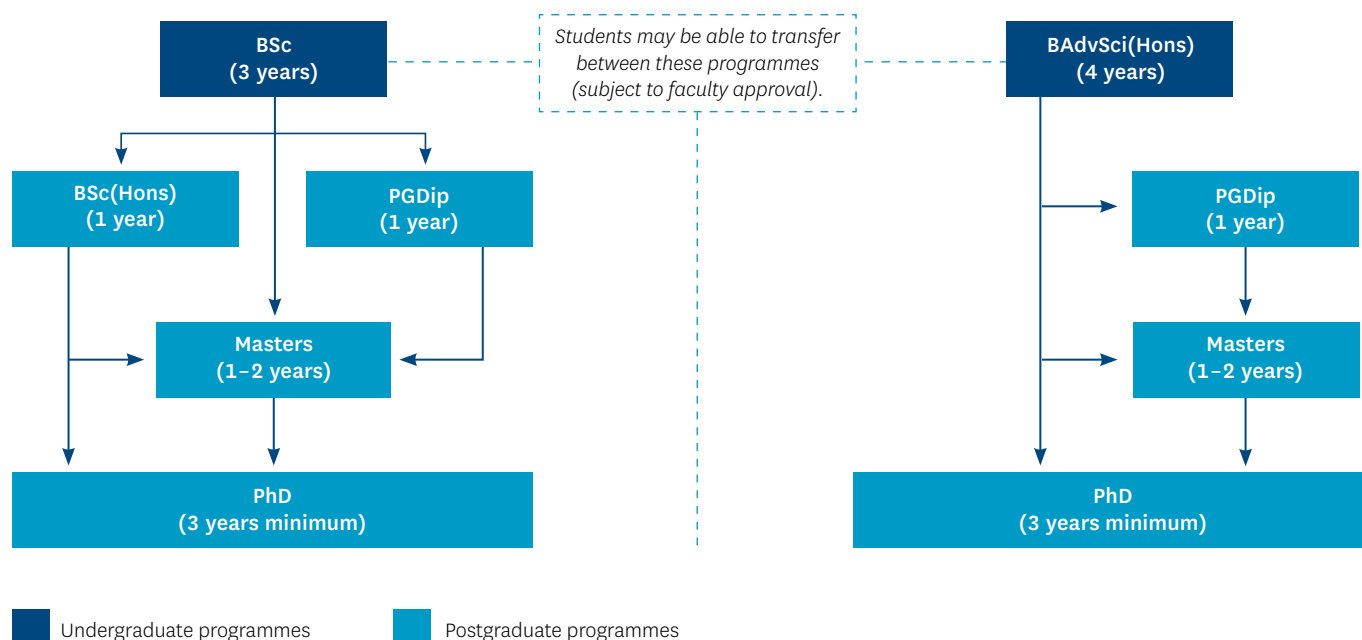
BSc
(3 years)

Students may be able to transfer between these programmes (subject to faculty approval).

BAdvSci(Hons)
(4 years)

BSc(Hons)
(1 year)

PGDip
(1 year)

PGDip
(1 year)

Masters
(1–2 years)

Masters
(1–2 years)

PhD
(3 years minimum)

PhD
(3 years minimum)

Undergraduate programmes

Postgraduate programmes